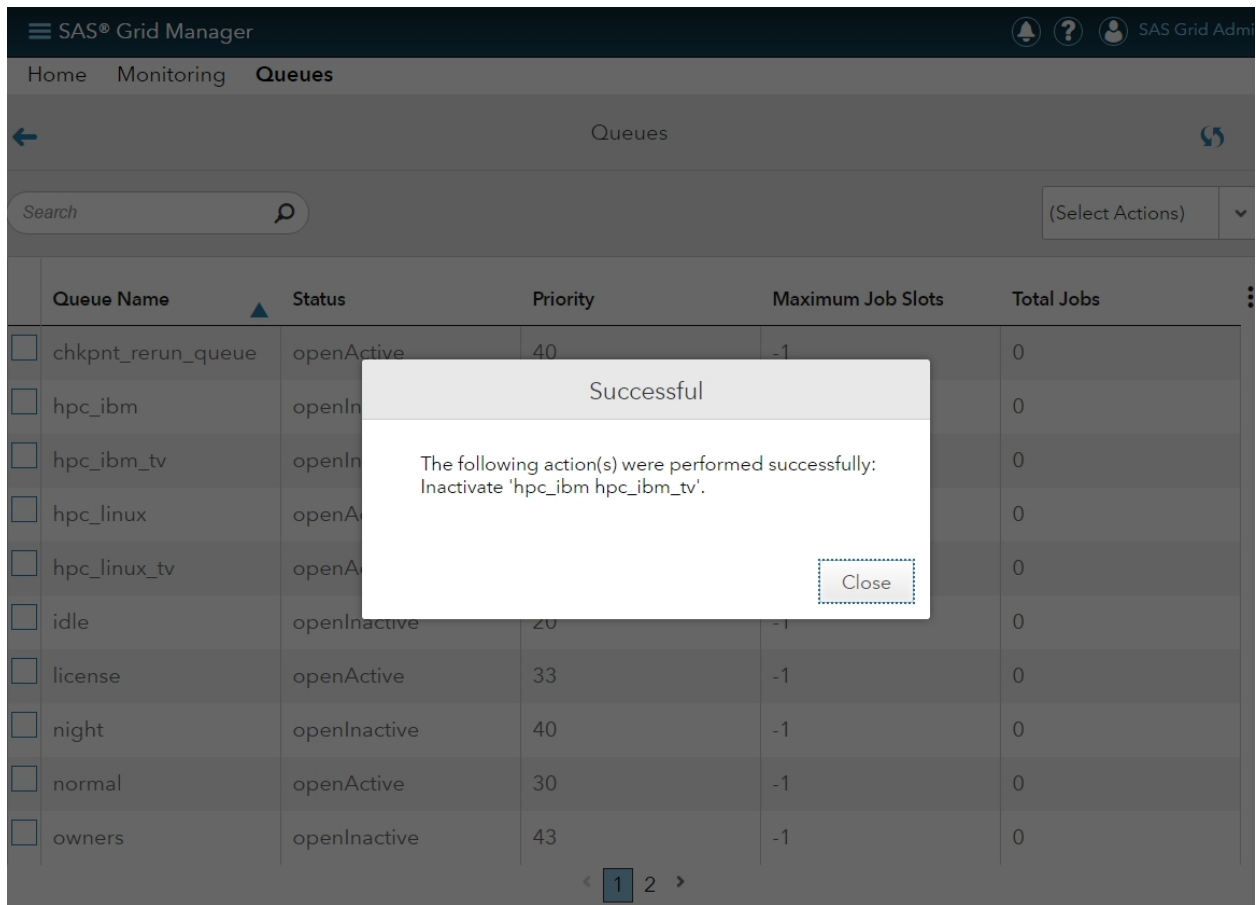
SAS® Grid Manager

SAS Grid Admi

Home Monitoring Queues

Queues

Search

(Select Actions)

| Queue Name | Status | Priority | Maximum Job Slots | Total Jobs |
|---|---|---|---|---|
| chkpnt_rerun_queue | openActive | 40 | -1 | 0 |
| hpc_ibm | openIn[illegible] | | | 0 |
| hpc_ibm_tv | openIn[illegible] | | | 0 |
| hpc_linux | openA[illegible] | | | 0 |
| hpc_linux_tv | openA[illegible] | | | 0 |
| idle | openInactive | 20 | -1 | 0 |
| license | openActive | 33 | -1 | 0 |
| night | openInactive | 40 | -1 | 0 |
| normal | openActive | 30 | -1 | 0 |
| owners | openInactive | 43 | -1 | 0 |

Successful

The following action(s) were performed successfully: Inactivate 'hpc_ibm hpc_ibm_tv'.

Close

1 2